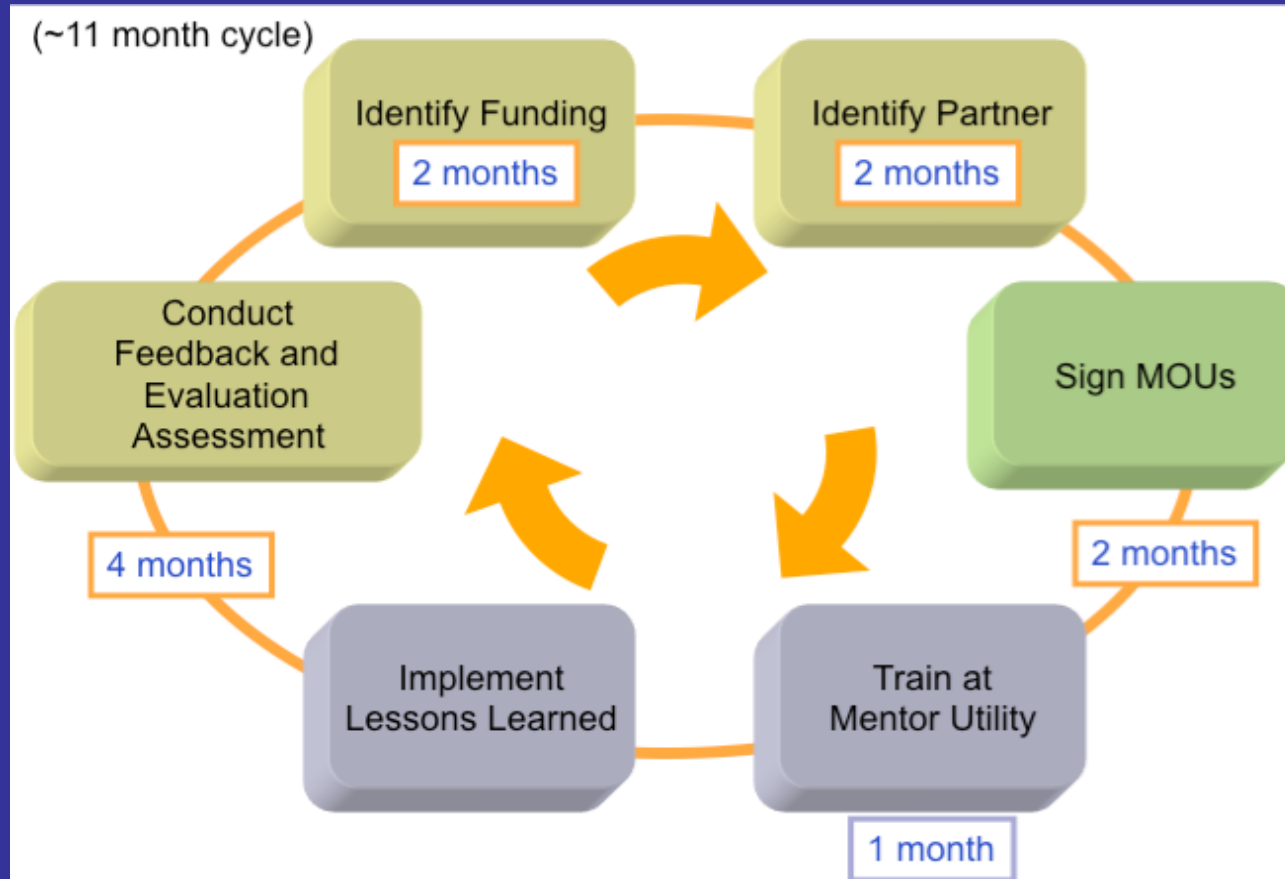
(~11 month cycle)

Identify Funding

2 months

Identify Partner

2 months

Sign MOUs

2 months

Train at Mentor Utility

1 month

Implement Lessons Learned

4 months

Conduct Feedback and Evaluation Assessment